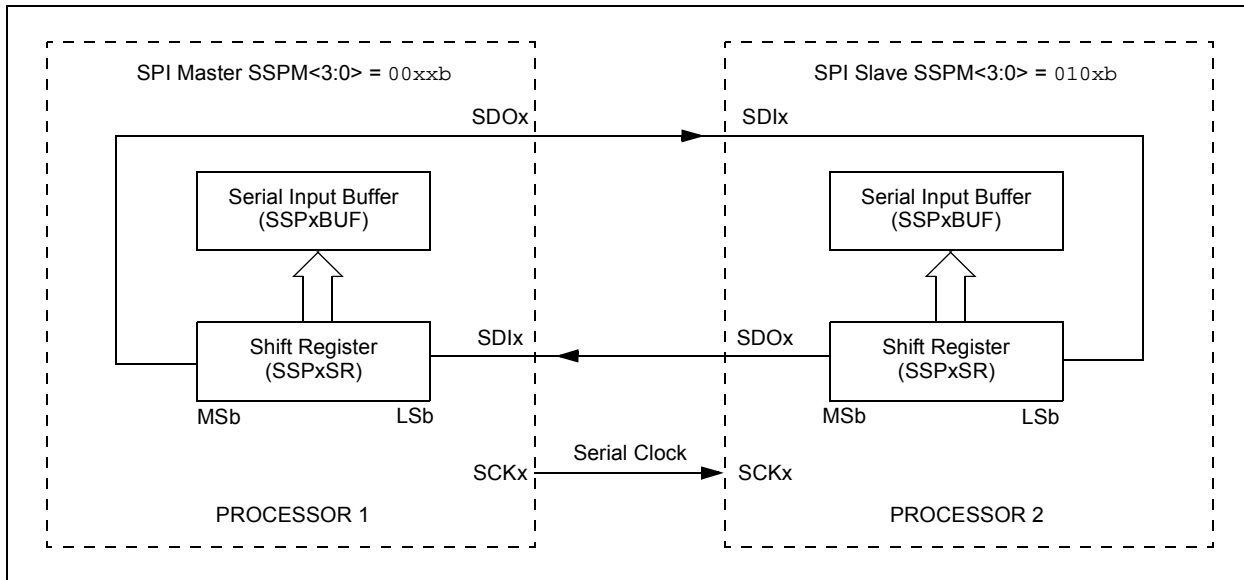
SPI Master SSPM<3:0> = 00xxb

SDOx

Serial Input Buffer (SSPxBUF)

Shift Register (SSPxSR)

SDIx

MSb

LSb

SCKx

PROCESSOR 1

SPI Slave SSPM<3:0> = 010xb

SDIx

Serial Input Buffer (SSPxBUF)

SDOx

Shift Register (SSPxSR)

MSb

LSb

Serial Clock

SCKx

PROCESSOR 2